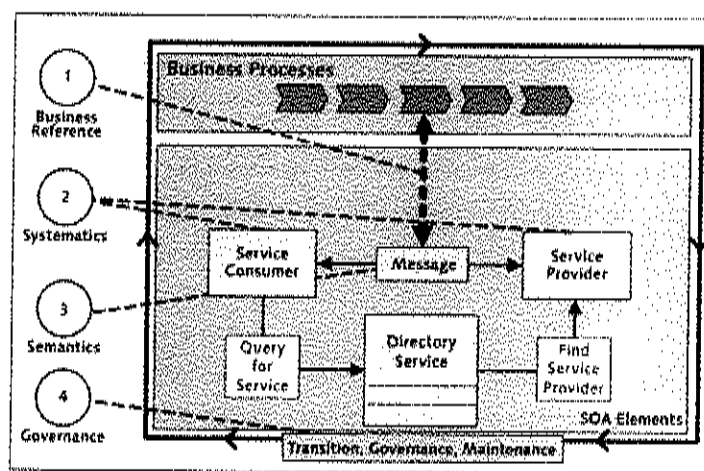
1
Business Reference

2
Systematics

3
Semantics

4
Governance

Business Processes

Service Consumer

Message

Service Provider

Query for Service

Directory Service

Find Service Provider

SOA Elements

Transition, Governance, Maintenance